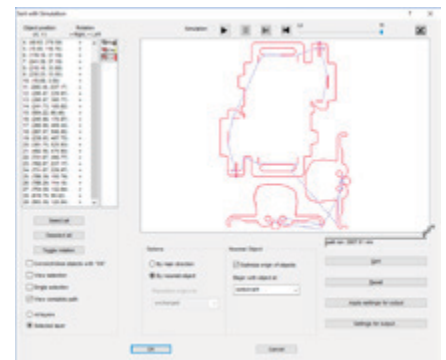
Sort with Simulation

Object position (X, Y)

Rotation

Simulation

Select all

Deselect all

Toggle rotation

View selection

Single selection

View complete path

All layers

Selected layer

Options

By main direction

By nearest object

Nearest Object

Optimize origin of objects

Begin with object at

Sort

Speed

Apply settings for output

Settings for output

OK

Cancel